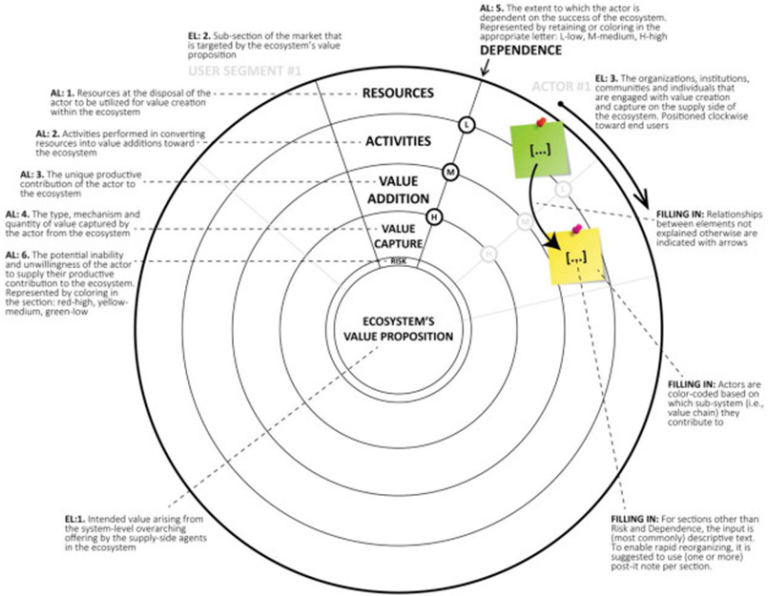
AL: 5. The extent to which the actor is dependent on the success of the ecosystem. Represented by retaining or coloring in the appropriate letter: L-low, M-medium, H-high

DEPENDENCE

EL: 2. Sub-section of the market that is targeted by the ecosystem's value proposition

USER SEGMENT #1

ACTOR #1

EL: 3. The organizations, institutions, communities and individuals that are engaged with value creation and capture on the supply side of the ecosystem. Positioned clockwise toward end users

AL: 1. Resources at the disposal of the actor to be utilized for value creation within the ecosystem

RESOURCES

AL: 2. Activities performed in converting resources into value additions toward the ecosystem

ACTIVITIES

L

[...]

AL: 3. The unique productive contribution of the actor to the ecosystem

M

VALUE ADDITION

AL: 4. The type, mechanism and quantity of value captured by the actor from the ecosystem

H

VALUE CAPTURE

FILLING IN: Relationships between elements not explained otherwise are indicated with arrows

AL: 6. The potential inability and unwillingness of the actor to supply their productive contribution to the ecosystem. Represented by coloring in the section: red-high, yellow-medium, green-low

RISK

[...]

ECOSYSTEM'S VALUE PROPOSITION

FILLING IN: Actors are color-coded based on which sub-system (i.e., value chain) they contribute to

EL:1. Intended value arising from the system-level overarching offering by the supply-side agents in the ecosystem

FILLING IN: For sections other than Risk and Dependence, the input is (most commonly) descriptive text. To enable rapid reorganizing, it is suggested to use (one or more) post-it note per section.